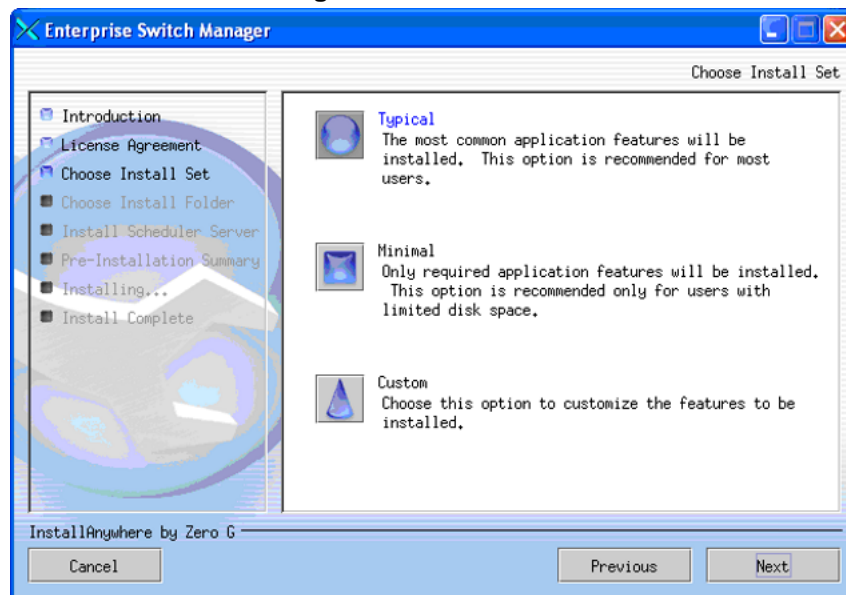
Enterprise Switch Manager

Choose Install Set

Introduction
License Agreement
Choose Install Set
Choose Install Folder
Install Scheduler Server
Pre-Installation Summary
Installing...
Install Complete

Typical
The most common application features will be installed. This option is recommended for most users.

Minimal
Only required application features will be installed. This option is recommended only for users with limited disk space.

Custom
Choose this option to customize the features to be installed.

InstallAnywhere by Zero G

Cancel

Previous

Next